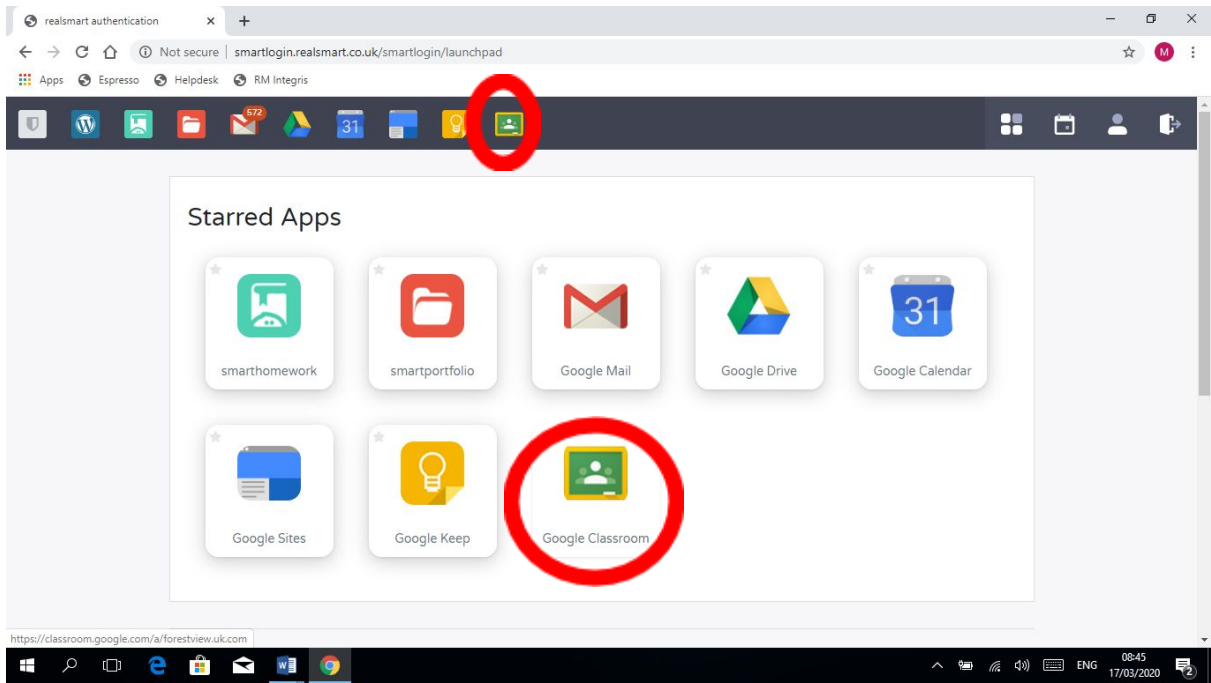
realsmart authentication ×  +

Not secure | smartlogin.realsmart.co.uk/smartlogin/launchpad

Apps  Espresso  Helpdesk  RM Integris

572

31

Starred Apps

smarthomework

smartportfolio

Google Mail

Google Drive

31

Google Calendar

Google Sites

Google Keep

Google Classroom

https://classroom.google.com/a/forestview.uk.com

ENG 08:45 17/03/2020 2